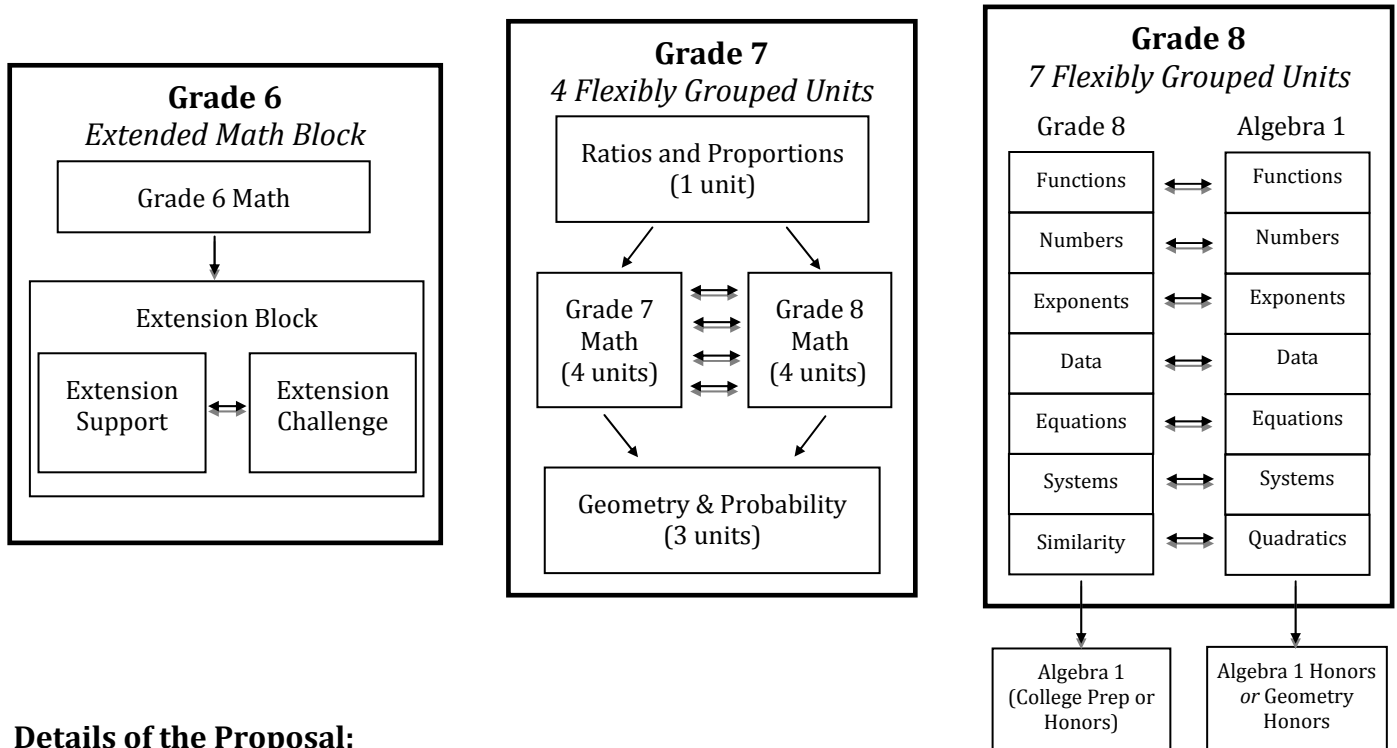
**Grade 6**
*Extended Math Block*

Grade 6 Math

Extension Block

Extension Support

Extension Challenge

**Grade 7**
*4 Flexibly Grouped Units*

Ratios and Proportions (1 unit)

Grade 7 Math (4 units)

Grade 8 Math (4 units)

Geometry & Probability (3 units)

**Grade 8**
*7 Flexibly Grouped Units*

| Grade 8 | Algebra 1 |
|---|---|
| Functions | Functions |
| Numbers | Numbers |
| Exponents | Exponents |
| Data | Data |
| Equations | Equations |
| Systems | Systems |
| Similarity | Quadratics |

Algebra 1 (College Prep or Honors)

Algebra 1 Honors *or* Geometry Honors

**Details of the Proposal:**